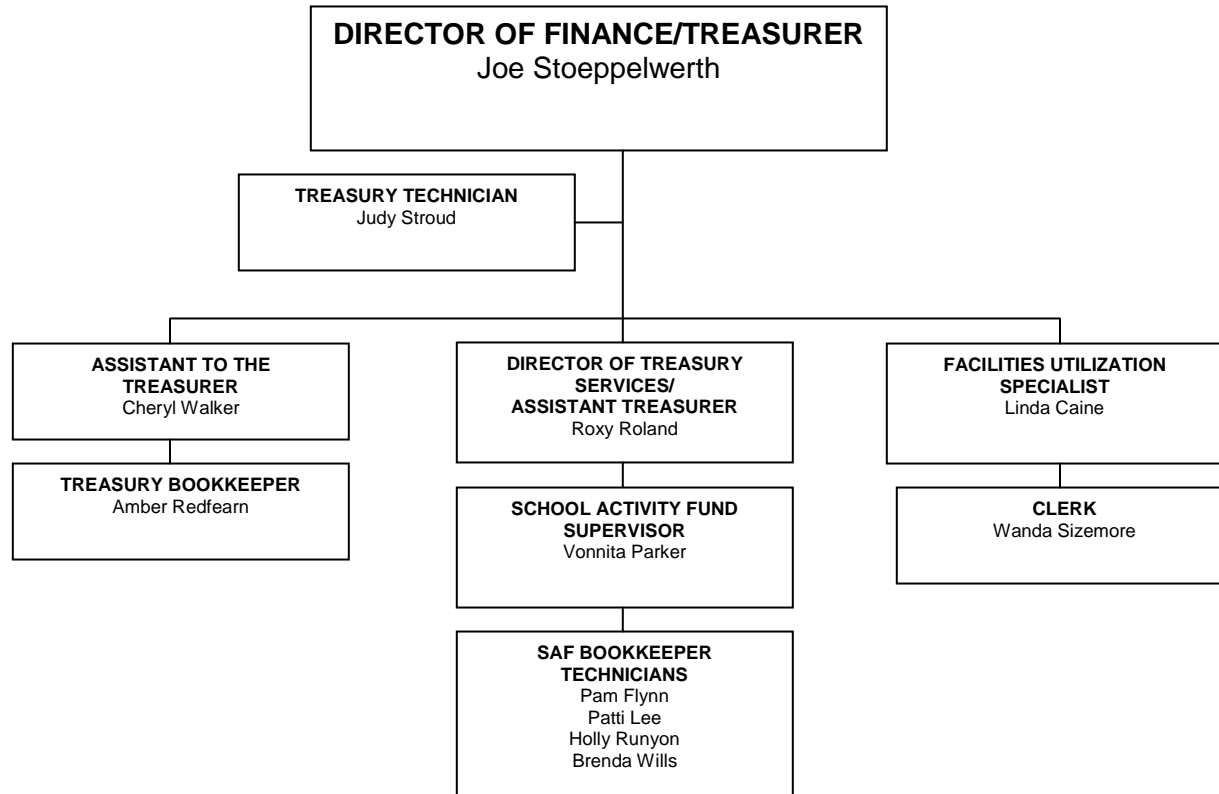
DIRECTOR OF FINANCE/TREASURER
Joe Stoeppelwerth

TREASURY TECHNICIAN
Judy Stroud

ASSISTANT TO THE TREASURER
Cheryl Walker

TREASURY BOOKKEEPER
Amber Redfearn

DIRECTOR OF TREASURY SERVICES/ ASSISTANT TREASURER
Roxy Roland

SCHOOL ACTIVITY FUND SUPERVISOR
Vonnita Parker

SAF BOOKKEEPER TECHNICIANS
Pam Flynn
Patti Lee
Holly Runyon
Brenda Wills

FACILITIES UTILIZATION SPECIALIST
Linda Caine

CLERK
Wanda Sizemore